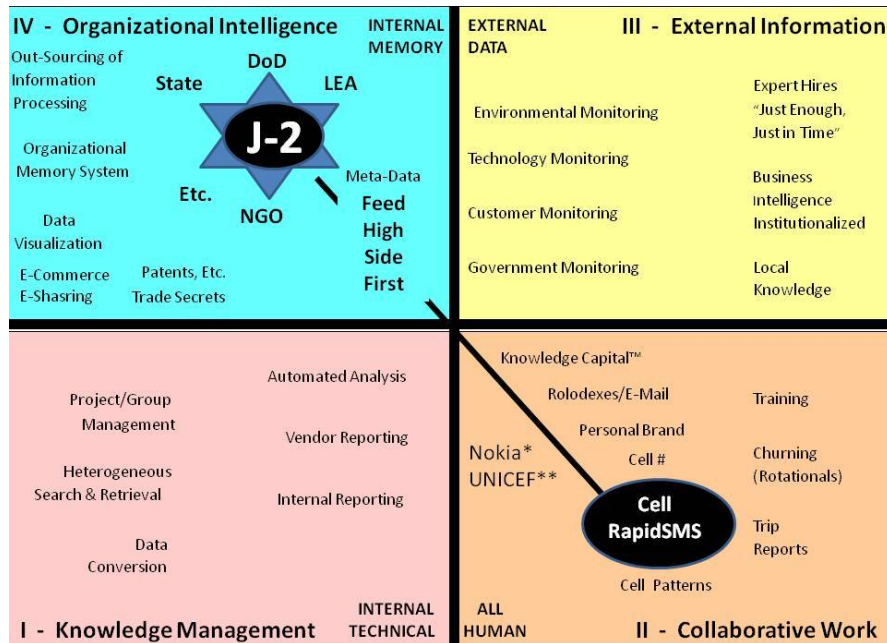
IV - Organizational Intelligence

INTERNAL MEMORY

Out-Sourcing of Information Processing

State

DoD

LEA

J-2

Organizational Memory System

Etc.

NGO

Meta-Data

Feed High Side First

Data Visualization

E-Commerce E-Shasring

Patents, Etc. Trade Secrets

EXTERNAL DATA

III - External Information

Environmental Monitoring

Expert Hires "Just Enough, Just in Time"

Technology Monitoring

Business Intelligence Institutionalized

Customer Monitoring

Government Monitoring

Local Knowledge

Automated Analysis

Project/Group Management

Vendor Reporting

Heterogeneous Search & Retrieval

Internal Reporting

Data Conversion

I - Knowledge Management

INTERNAL TECHNICAL

Knowledge Capital™

Rolodexes/E-Mail

Training

Personal Brand

Nokia* UNICEF**

Cell #

Churning (Rotationals)

Cell RapidSMS

Trip Reports

Cell Patterns

ALL HUMAN

II - Collaborative Work